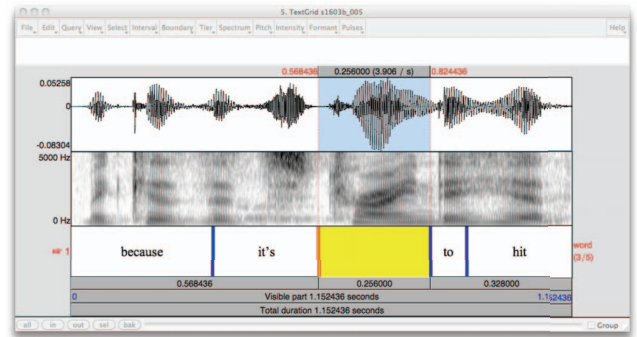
5. TextGrid s1603b_005

File Edit Query View Select Interval Boundary Tier Spectrum Pitch Intensity Formant Pulses Help

0.568436 0.256000 (3.906 / s) 0.824436

0.05258
0
-0.08304
5000 Hz
0 Hz

1 because it's to hit word (3/5)

0.568436 0.256000 0.328000
0 Visible part 1.152436 seconds 1.152436
Total duration 1.152436 seconds

all in out sel bak Group